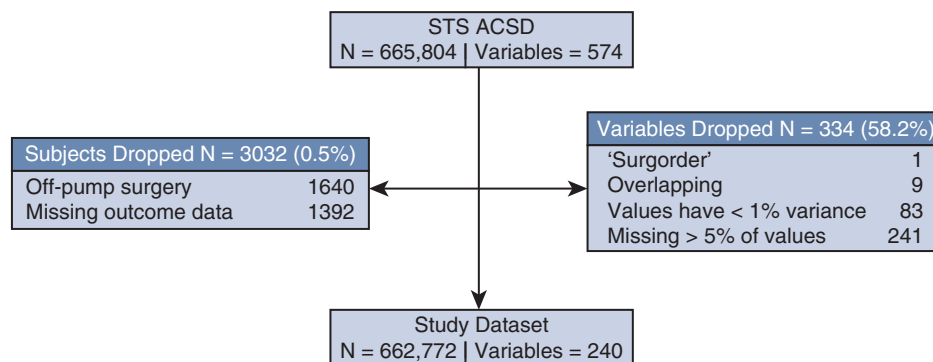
STS ACSD
N = 665,804 | Variables = 574

Subjects Dropped N = 3032 (0.5%)
Off-pump surgery 1640
Missing outcome data 1392

Variables Dropped N = 334 (58.2%)
'Surgorder' 1
Overlapping 9
Values have < 1% variance 83
Missing > 5% of values 241

Study Dataset
N = 662,772 | Variables = 240